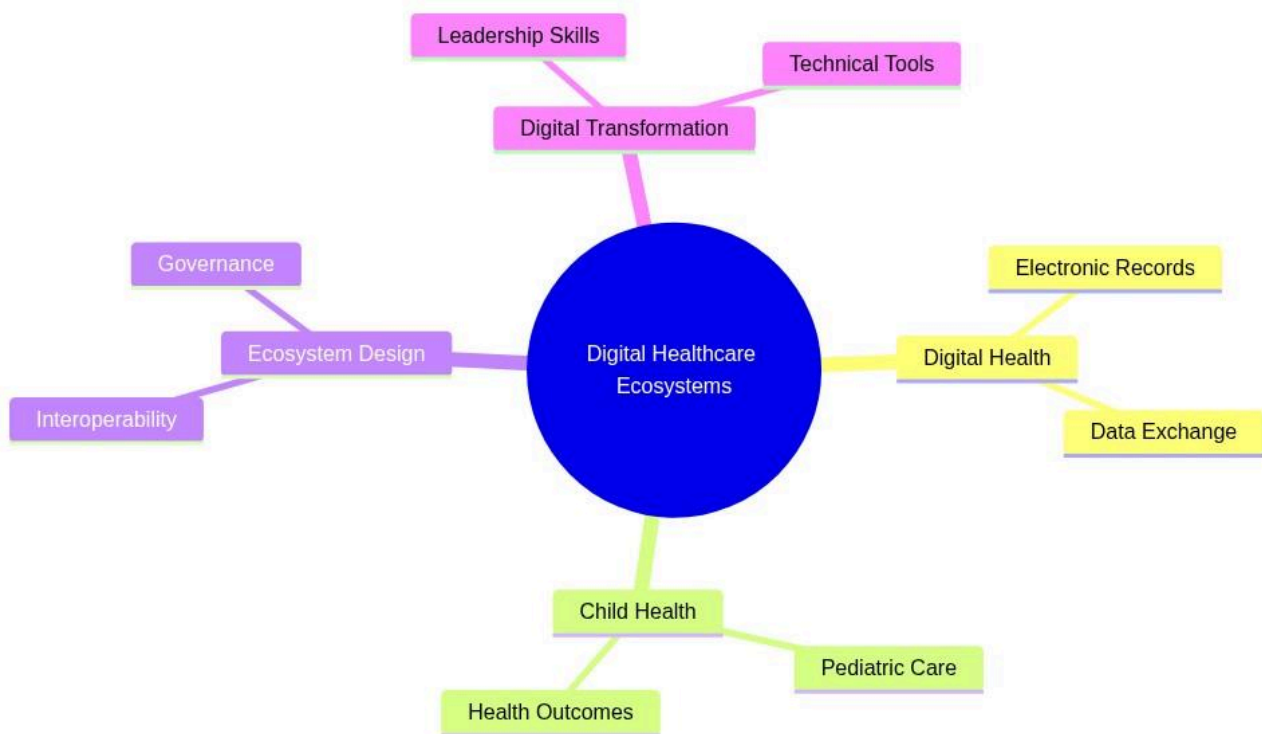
Leadership Skills

Technical Tools

Digital Transformation

Governance

Ecosystem Design

Interoperability

Digital Healthcare Ecosystems

Electronic Records

Digital Health

Data Exchange

Child Health

Pediatric Care

Health Outcomes